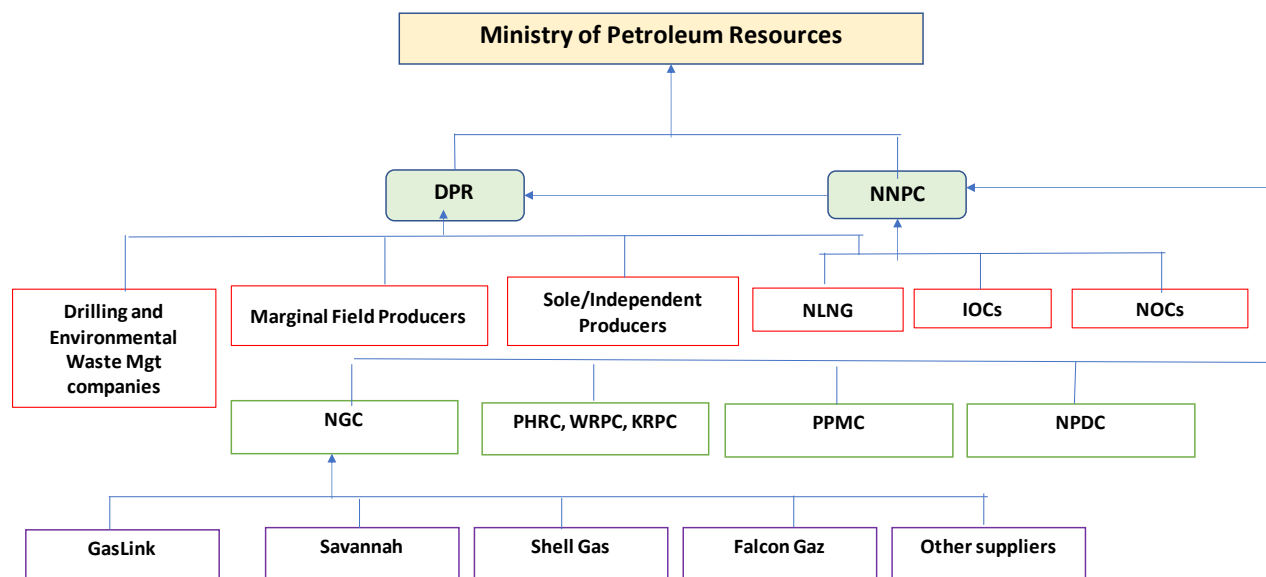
Ministry of Petroleum Resources

DPR

NNPC

Drilling and Environmental Waste Mgt companies

Marginal Field Producers

Sole/Independent Producers

NLNG

IOCs

NOCs

NGC

PHRC, WRPC, KRPC

PPMC

NPDC

GasLink

Savannah

Shell Gas

Falcon Gaz

Other suppliers